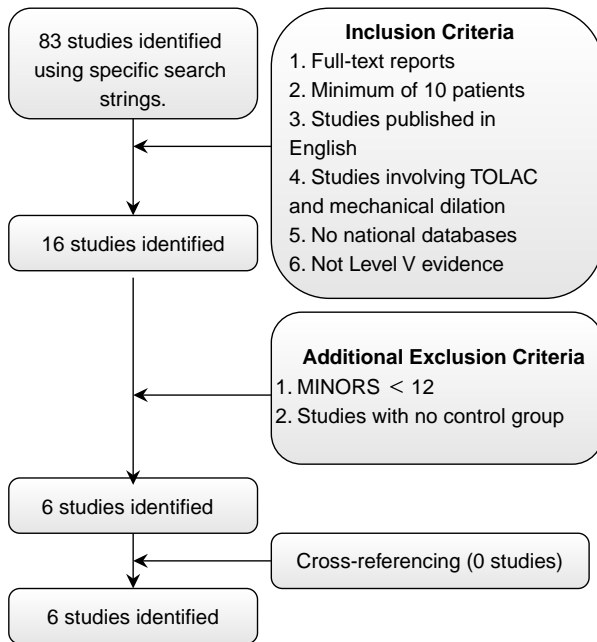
83 studies identified using specific search strings.

Inclusion Criteria
1. Full-text reports
2. Minimum of 10 patients
3. Studies published in English
4. Studies involving TOLAC and mechanical dilation
5. No national databases
6. Not Level V evidence

16 studies identified

Additional Exclusion Criteria
1. MINORS $< 12$
2. Studies with no control group

6 studies identified

Cross-referencing (0 studies)

6 studies identified